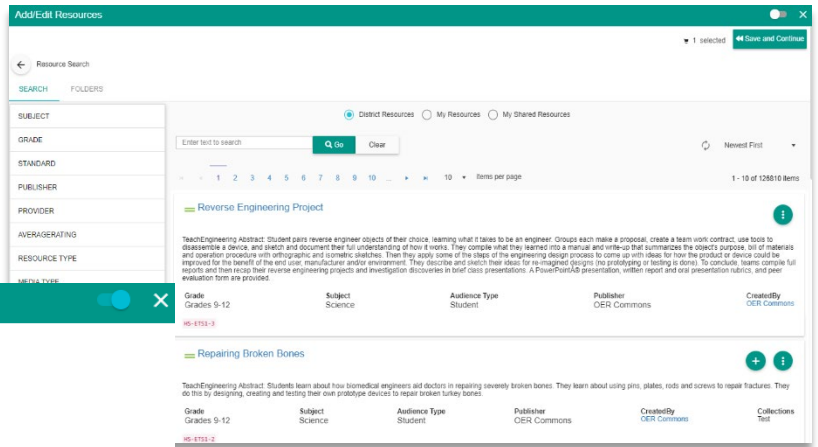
Add/Edit Resources

1 selected Save and Continue

Resource Search

SEARCH FOLDERS

SUBJECT
GRADE
STANDARD
PUBLISHER
PROVIDER
AVERAGERATING
RESOURCE TYPE
MEDIA TYPE

District Resources My Resources My Shared Resources

Enter text to search Go Clear

Newest First

1 2 3 4 5 6 7 8 9 10 ... 10 items per page

1 - 10 of 126810 items

Reverse Engineering Project

TeachEngineering Abstract: Student pairs reverse engineer objects of their choice, learning what it takes to be an engineer. Groups each make a proposal, create a team work contract, use tools to disassemble a device, and sketch and document their full understanding of how it works. They compile what they learned into a manual and write-up that summarizes the object's purpose, bill of materials and operation procedure with orthographic and isometric sketches. Then they apply some of the steps of the engineering design process to come up with ideas for how the product or device could be improved for the benefit of the end user, manufacturer and/or environment. They describe and sketch their ideas for re-imagined designs (no prototyping or testing is done). To conclude, teams compile full reports and then recap their reverse engineering projects and investigation discoveries in brief class presentations. A PowerPoint® presentation, written report and oral presentation rubrics, and peer evaluation form are provided.

| Grade | Subject | Audience Type | Publisher | CreatedBy |
|---|---|---|---|---|
| Grades 9-12 | Science | Student | OER Commons | OER Commons |

HS-ETS1-3

Repairing Broken Bones

TeachEngineering Abstract: Students learn about how biomedical engineers aid doctors in repairing severely broken bones. They learn about using pins, plates, rods and screws to repair fractures. They do this by designing, creating and testing their own prototype devices to repair broken turkey bones.

| Grade | Subject | Audience Type | Publisher | CreatedBy | Collections |
|---|---|---|---|---|---|
| Grades 9-12 | Science | Student | OER Commons | OER Commons | Test |

HS-ETS1-2